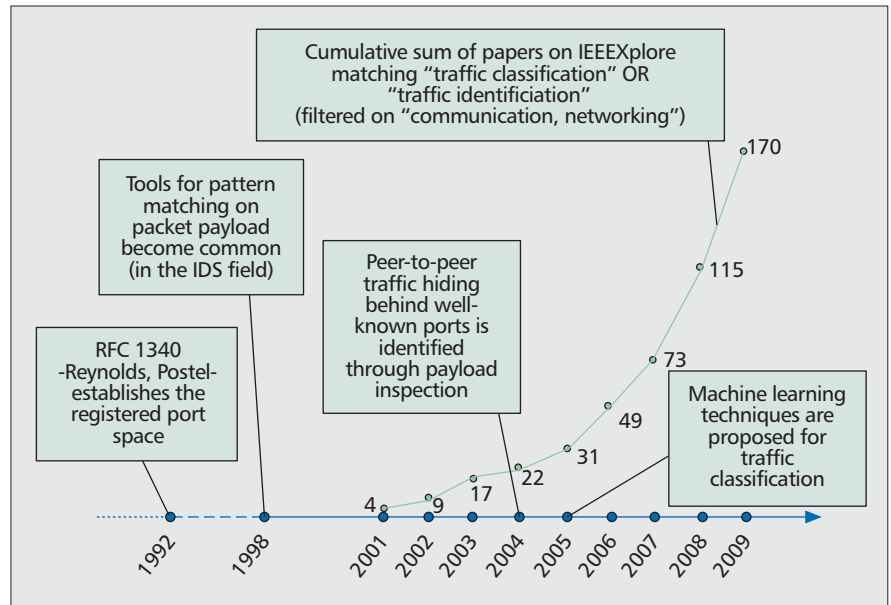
Cumulative sum of papers on IEEEXplore matching "traffic classification" OR "traffic identificiation" (filtered on "communication, networking")

Tools for pattern matching on packet payload become common (in the IDS field)

Peer-to-peer traffic hiding behind well-known ports is identified through payload inspection

RFC 1340 -Reynolds, Postel- establishes the registered port space

Machine learning techniques are proposed for traffic classification

170
115
73
49
31
22
17
9
4

1992
1998
2001
2002
2003
2004
2005
2006
2007
2008
2009